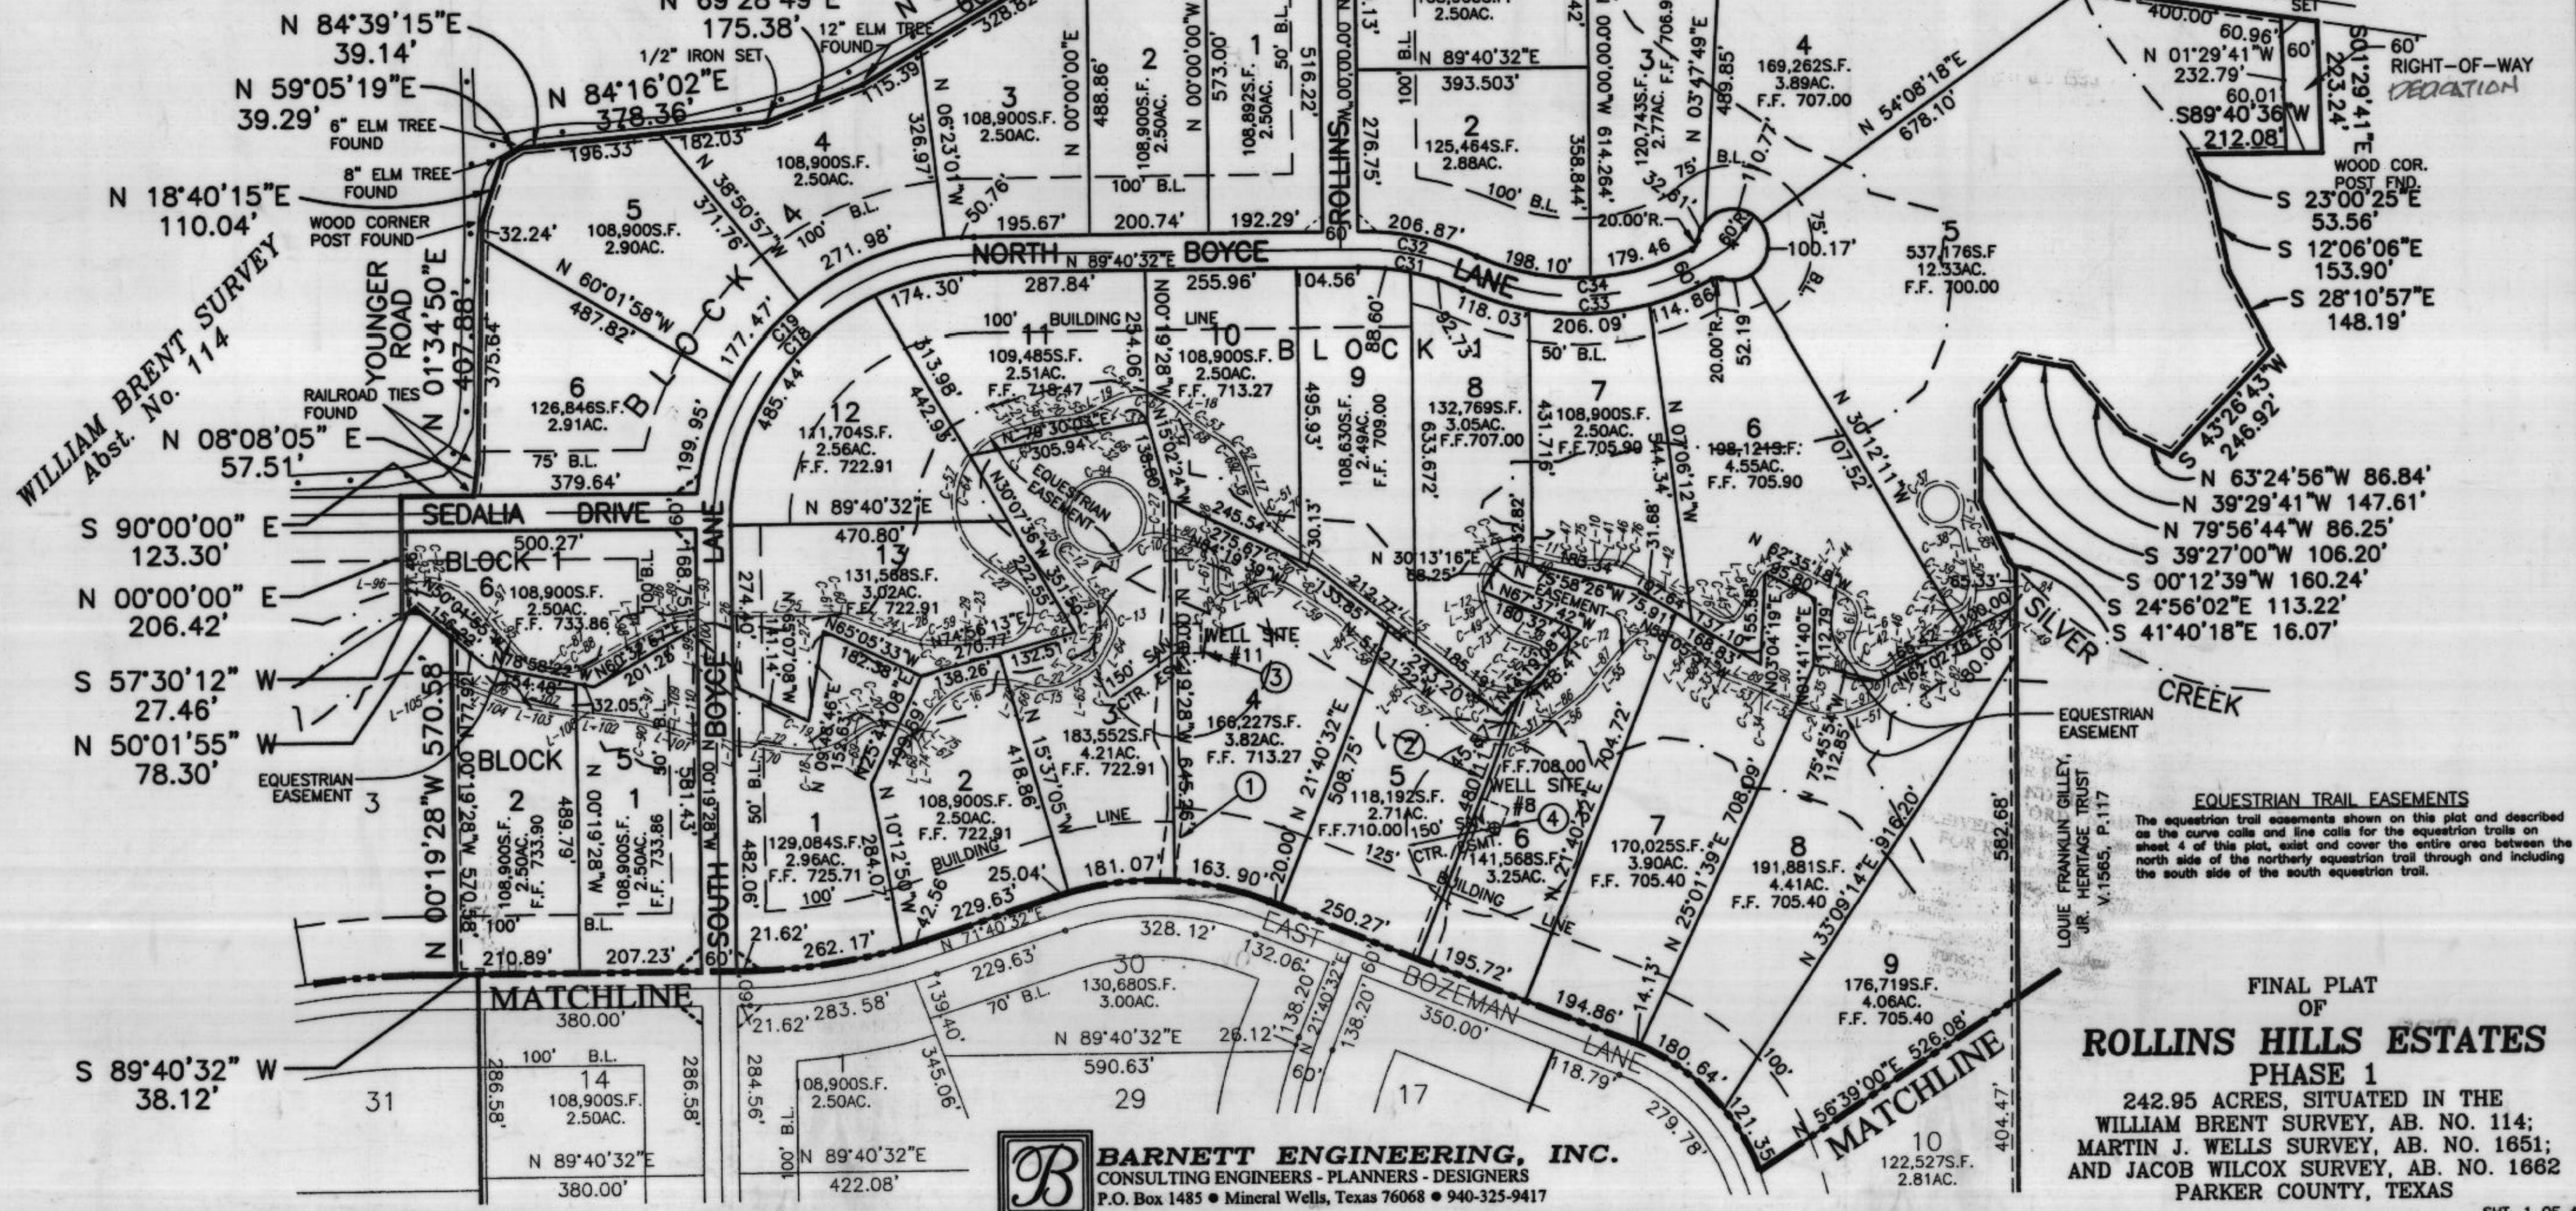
N 84°39'15"E
39.14'
N 59°05'19"E
39.29'
N 18°40'15"E
110.04'
WILLIAM BRENT SURVEY
Abst. No. 114
N 08°08'05" E
57.51'
S 90°00'00" E
123.30'
N 00°00'00" E
206.42'
S 57°30'12" W
27.46'
N 50°01'55" W
78.30'
S 89°40'32" W
38.12'

175.38'
12" ELM TREE FOUND
1/2" IRON SET
N 84°16'02"E
378.36'
6" ELM TREE FOUND
8" ELM TREE FOUND
WOOD CORNER POST FOUND
RAILROAD TIES FOUND
YOUNGER ROAD
N 01°34'50"E
407.88'
375.64'
32.24'
182.03'
196.33'
328.82'
115.39'

4
108,900S.F.
2.50AC.
5
108,900S.F.
2.90AC.
N 38°50'57"W
371.76'
N 60°01'58"W
487.82'
6
126,846S.F.
2.91AC.
75' B.L.
379.64'
BLOCK 4
100' B.L.
271.98'
50.76'
195.67'
3
108,900S.F.
2.50AC.
N 06°23'01"W
326.97'
2
108,900S.F.
2.50AC.
488.86'
N 00°00'00"E
200.74'
1
108,892S.F.
2.50AC.
N 00°00'00"W
573.00'
50' B.L.
516.22'
192.29'
100' B.L.
ROLLINS
N 89°40'32"E
393.503'
100' B.L.
2
125,464S.F.
2.88AC.
100' B.L.
276.75'
358.844'
206.87'
2.50AC.
3
120,743S.F.
2.77AC.
F.F. 706.9
N 00°00'00"W
614.264'
N 03°47'49"E
489.85'
75' B.L.
32.51'
20.00'R.
4
169,262S.F.
3.89AC.
F.F. 707.00
10.77'
N 54°08'18"E
678.10'
400.00'
60.96'
N 01°29'41"W
232.79'
60'
60.01
S89°40'36"W
212.08'
S01°29'41"E
223.24'
60' RIGHT-OF-WAY DEDICATION
WOOD COR. POST FND.
S 23°00'25"E
53.56'
S 12°06'06"E
153.90'
S 28°10'57"E
148.19'
5
537,176S.F
12.33AC.
F.F. 700.00
100.17'
60'R
75' B.L.

NORTH BOYCE LANE
N 89°40'32"E
287.84'
255.96'
104.56'
C32
C31
198.10'
179.46
C34
C33
118.03'
206.09'
114.86'
52.19'
20.00'R.
50' B.L.
174.30'
100' BUILDING LINE
11
109,485S.F.
2.51AC.
F.F. 718.47
10
108,900S.F.
2.50AC.
F.F. 713.27
BLOCK 1
9
108,630S.F.
2.49AC.
F.F. 709.00
495.93'
88.60'
8
132,769S.F.
3.05AC.
F.F.707.00
633.672'
92.73'
7
108,900S.F.
2.50AC.
F.F.705.90
431.716'
6
198,1213S.F.
4.55AC.
F.F. 705.90
N 07°06'12"W
544.34'
N 30°12'11"W
707.52'
S 43°26'43"W
246.92'
N 63°24'56"W 86.84'
N 39°29'41"W 147.61'
N 79°56'44"W 86.25'
S 39°27'00"W 106.20'
S 00°12'39"W 160.24'
S 24°56'02"E 113.22'
S 41°40'18"E 16.07'
SILVER CREEK
EQUESTRIAN EASEMENT

C19
C18
177.47'
485.44'
199.95'
12
111,704S.F.
2.56AC.
F.F. 722.91
313.98'
442.93'
N 78°30'03"E
305.94'
EQUESTRIAN EASEMENT
254.06'
N 00°19'28"W
136.60'
N 15°02'24"W
245.54'
275.67'
N 84°19'39"W
30.13'
N 30°13'16"E
88.25'
32.82'
183.34'
N 75°58'26"W 75.91'
EASEMENT
N 67°37'42"W
180.32'
107.64'
137.10'
168.83'
55.58'
N 03°04'19"E
112.79'
N 01°41'40"E
N 62°35'18"W
95.80'
65.33'
100.00'
160.00'
N 61°02'18"E
31.68'

SEDALIA DRIVE
500.27'
BLOCK 1
6
108,900S.F.
2.50AC.
F.F. 733.86
100' B.L.
168.89'
N 50°01'55"W
156.92'
N 76°58'22"W
134.48'
N 60°32'E
201.28'
32.05'
50' B.L.
570.58'
N 00°19'28"W 570.58'
EQUESTRIAN EASEMENT
3
BLOCK
2
108,900S.F.
2.50AC.
F.F. 733.90
489.79'
N 00°19'28"W
5
1
108,900S.F.
2.50AC.
F.F. 733.86
581.43'
N 00°19'28"W
100'
B.L.
210.89'
207.23'
SOUTH BOYCE LANE
60'
274.10'
N 65°05'33"W
182.38'
N 65°07'08"W
141.14'
N 89°40'32"E
470.80'
13
131,568S.F.
3.02AC.
F.F. 722.91
N 30°07'36"W
351.50'
222.55'
N 74°56'13"E
270.77'
132.51'
138.26'
N 09°18'46"E
152.63'
N 25°41'08"E
149.09'
150' SAN. CTR. ESMT.
WELL SITE #11
3
183,552S.F.
4.21AC.
F.F. 722.91
4
166,227S.F.
3.82AC.
F.F. 713.27
N 00°19'28"W 645.26'
2
108,900S.F.
2.50AC.
F.F. 722.91
418.86'
N 15°37'05"W
BUILDING LINE
1
129,084S.F.
2.96AC.
F.F. 725.71
284.07'
N 10°12'50"W
482.06'
42.56'
100'
50' B.L.
21.62'
262.17'
229.63'
25.04'
181.07'
163.90'
N 71°40'32"E
N 21°40'32"E
508.75'
20.00'
133.85'
212.77'
N 52°21'22"W
243.20'
185.15'
5
118,192S.F.
2.71AC.
F.F.710.00
150' SAN. CTR. ESMT.
125'
BUILDING LINE
6
141,568S.F.
3.25AC.
F.F.708.00
WELL SITE #8
N 21°40'32"E
704.72'
480
7
170,025S.F.
3.90AC.
F.F. 705.40
N 25°01'39"E 708.09'
N 75°45'54"W
112.85'
8
191,881S.F.
4.41AC.
F.F. 705.40
N 33°09'14"E 916.20'
582.68'
LOUIE FRANKLIN GILLEY, JR. HERITAGE TRUST V.1565, P.117
1
2
3
4

EQUESTRIAN TRAIL EASEMENTS
The equestrian trail easements shown on this plat and described as the curve calls and line calls for the equestrian trails on sheet 4 of this plat, exist and cover the entire area between the north side of the northerly equestrian trail through and including the south side of the south equestrian trail.

328.12'
EAST BOZEMAN LANE
250.27'
132.06'
60'
195.72'
194.86'
180.64'
14.13'
9
176,719S.F.
4.06AC.
F.F. 705.40
100'
121.35'
N 56°39'00"E 526.08'
MATCHLINE
MATCHLINE
10
122,527S.F.
2.81AC.
404.47'
279.78'
118.79'
350.00'
17
60'
138.20'
N 21°40'32"E
138.20'
26.12'
N 89°40'32"E
590.63'
29
30
130,680S.F.
3.00AC.
229.63'
70' B.L.
283.58'
21.62'
139.40'
345.06'
108,900S.F.
2.50AC.
284.56'
100' B.L.
N 89°40'32"E
422.08'
380.00'
100' B.L.
14
108,900S.F.
2.50AC.
286.58'
286.58'
N 89°40'32"E
380.00'
31

BARNETT ENGINEERING, INC.
CONSULTING ENGINEERS - PLANNERS - DESIGNERS
P.O. Box 1485 ● Mineral Wells, Texas 76068 ● 940-325-9417

FINAL PLAT
OF
ROLLINS HILLS ESTATES
PHASE 1
242.95 ACRES, SITUATED IN THE WILLIAM BRENT SURVEY, AB. NO. 114; MARTIN J. WELLS SURVEY, AB. NO. 1651; AND JACOB WILCOX SURVEY, AB. NO. 1662 PARKER COUNTY, TEXAS
SHT. 1 OF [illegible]